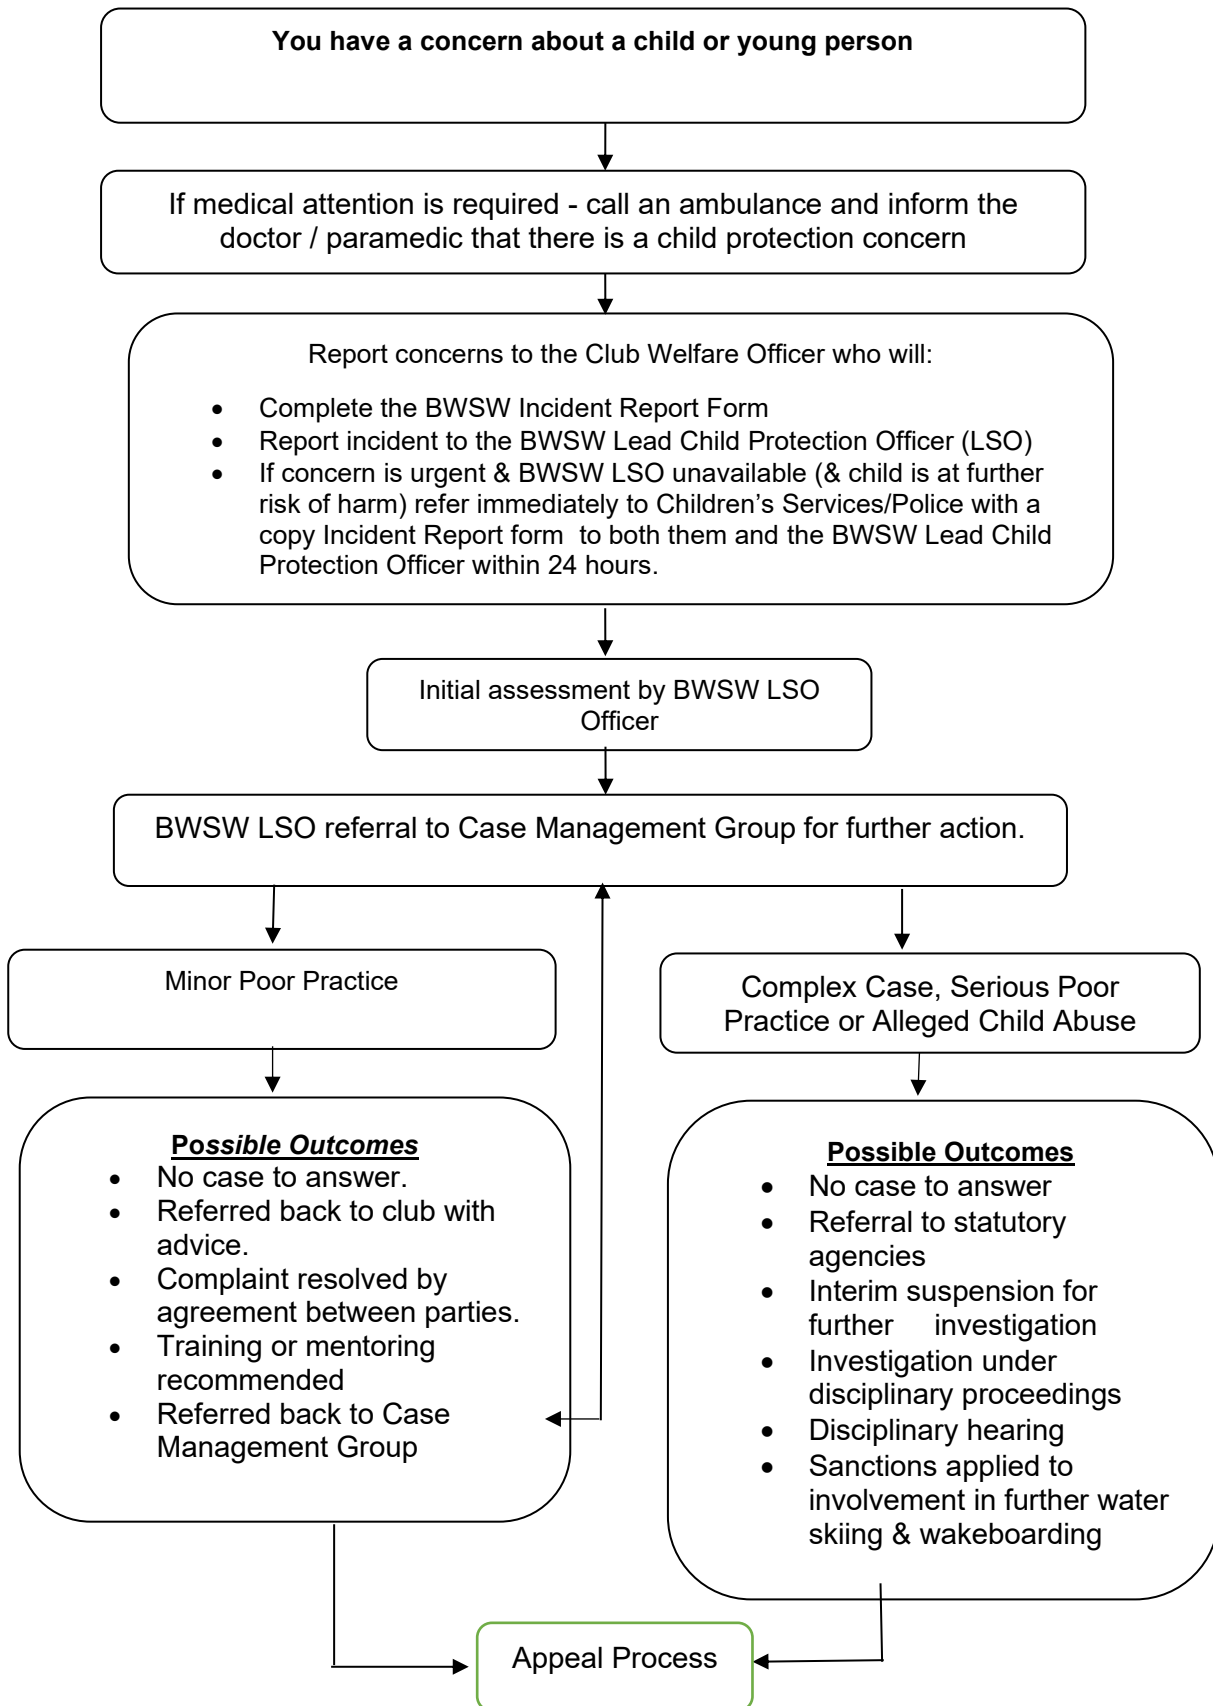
**You have a concern about a child or young person**

If medical attention is required - call an ambulance and inform the doctor / paramedic that there is a child protection concern

Report concerns to the Club Welfare Officer who will:

- Complete the BWSW Incident Report Form
- Report incident to the BWSW Lead Child Protection Officer (LSO)
- If concern is urgent & BWSW LSO unavailable (& child is at further risk of harm) refer immediately to Children's Services/Police with a copy Incident Report form to both them and the BWSW Lead Child Protection Officer within 24 hours.

Initial assessment by BWSW LSO Officer

BWSW LSO referral to Case Management Group for further action.

Minor Poor Practice

Complex Case, Serious Poor Practice or Alleged Child Abuse

***Possible Outcomes***
- No case to answer.
- Referred back to club with advice.
- Complaint resolved by agreement between parties.
- Training or mentoring recommended
- Referred back to Case Management Group

**Possible Outcomes**
- No case to answer
- Referral to statutory agencies
- Interim suspension for further investigation
- Investigation under disciplinary proceedings
- Disciplinary hearing
- Sanctions applied to involvement in further water skiing & wakeboarding

Appeal Process